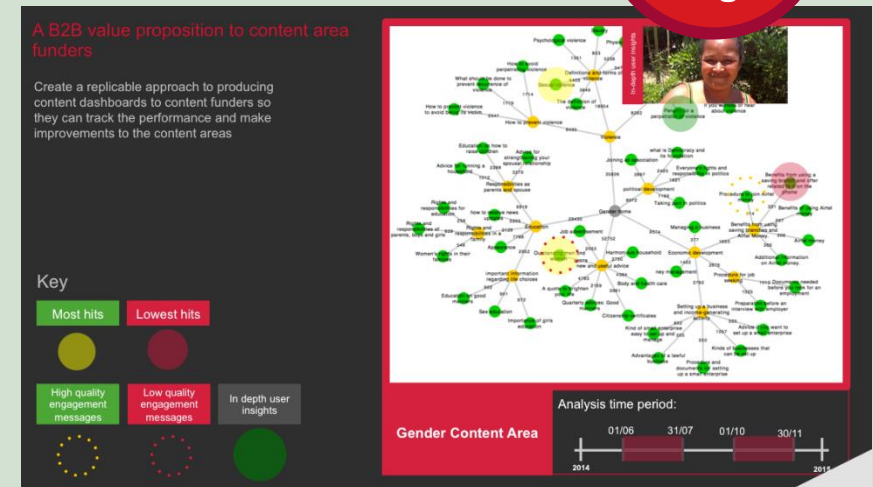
A B2B value proposition to content area funders

Create a replicable approach to producing content dashboards to content funders so they can track the performance and make improvements to the content areas

Key

Most hits

Lowest hits

High quality engagement messages

Low quality engagement messages

In depth user insights

In depth user insights

Psychological violence

How to avoid perpetrating violence

Definitions and forms of violence

What should be done to prevent violence

Gender violence

The definition of violence

How to prevent violence to avoid being a victim

How to prevent violence

Violence

Perpetrators of violence

Education on how to raise children

Advice for strengthening your spouse relationship

Advice for running a household

Responsibilities as parents and spouse

what is Democracy and its foundation

Joining an association

Everyone's rights and responsibilities in politics

political development

Taking part in politics

Benefits from using a saving system and offer related to the phone

Procedure to join Airtel

Benefits of using Airtel

Gender home

Rights and responsibilities for education

How to resolve issues within a family

Rights and responsibilities of parents, boys and girls

Rights and responsibilities in a family

Education

Job advancement

Assistance

Women's rights in their families

Our contributions to society

Harmony in household

Economic development

new and useful advice

Managing a business

Benefits from saving with Airtel Money

Airtel Money

Additional information on Airtel Money

Important information regarding life choices

A quest to brighten ones future

Body and health care

Key management

Procedure for job seeking

Documents needed before you can apply for an employment

Education for good manners

Quarterly advice: Good manners

Preparation before an interview with employer

Sex education

Importance of girls education

Citizenship certificates

Setting up a business and income-generating activity

Kind of small enterprise easy to set up and manage

Advice if you want to set up a small enterprise

Kinds of businesses that can be set up

Advantages for a lawful business

Procedure and documents for setting up a small enterprise

Gender Content Area

Analysis time period:

01/06

31/07

01/10

30/11

2014

2015